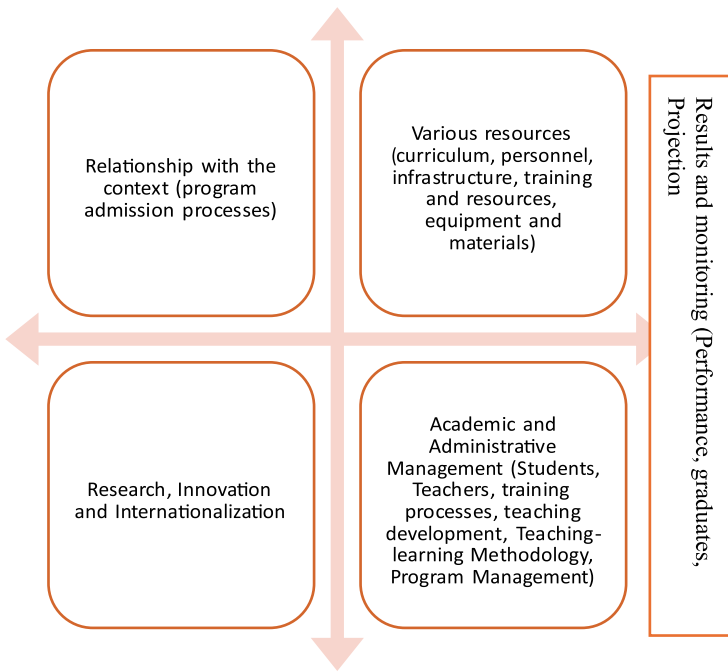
Relationship with the context (program admission processes)

Various resources (curriculum, personnel, infrastructure, training and resources, equipment and materials)

Research, Innovation and Internationalization

Academic and Administrative Management (Students, Teachers, training processes, teaching development, Teaching-learning Methodology, Program Management)

Results and monitoring (Performance, graduates, Projection